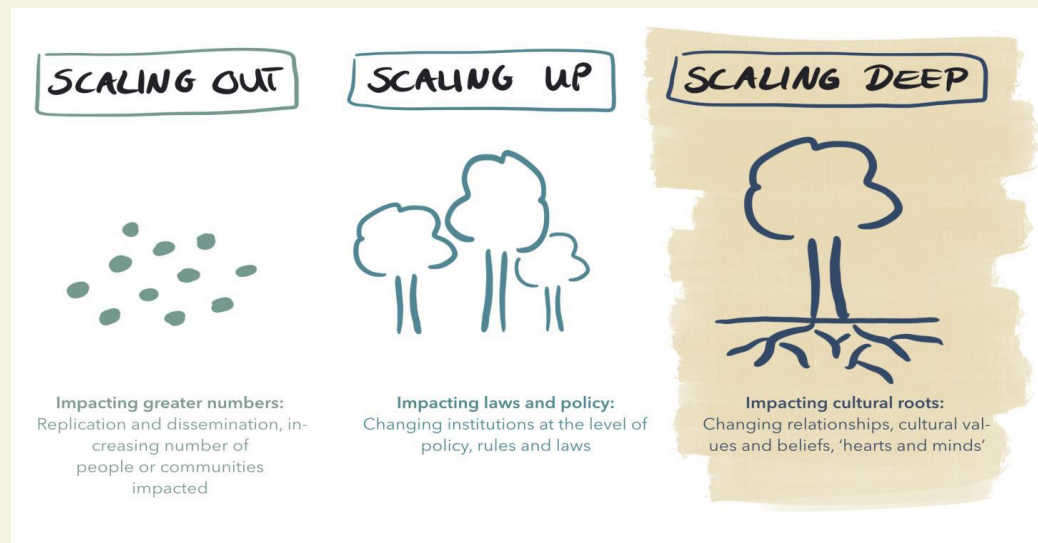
SCALING OUT

SCALING UP

SCALING DEEP

Impacting greater numbers:
Replication and dissemination, increasing number of people or communities impacted

Impacting laws and policy:
Changing institutions at the level of policy, rules and laws

Impacting cultural roots:
Changing relationships, cultural values and beliefs, 'hearts and minds'